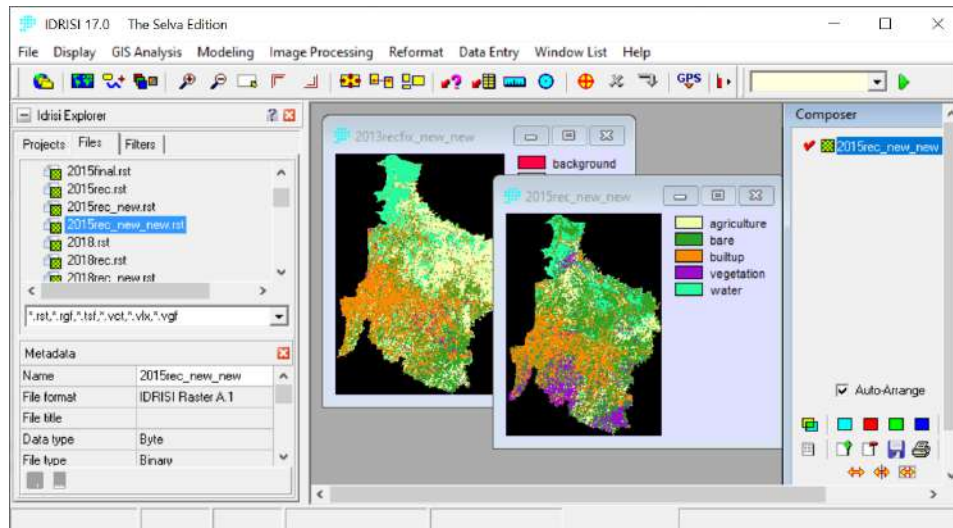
IDRISI 17.0 The Selva Edition

File Display GIS Analysis Modeling Image Processing Reformat Data Entry Window List Help

GPS

Idrisi Explorer

Projects Files Filters

2015final.rst
2015rec.rst
2015rec_new.rst
2015rec_new_new.rst
2018.rst
2018rec.rst
2018rec_new.rst

*.rst,*.rgf,*.tsf,*.vct,*.vlx,*.vgf

Metadata

| Name | 2015rec_new_new |
|---|---|
| File format | IDRISI Raster A.1 |
| File title | |
| Data type | Byte |
| File type | Binary |

2013recfix_new_new

background

2015rec_new_new

agriculture
bare
builtup
vegetation
water

Composer

2015rec_new_new

Auto-Arrange